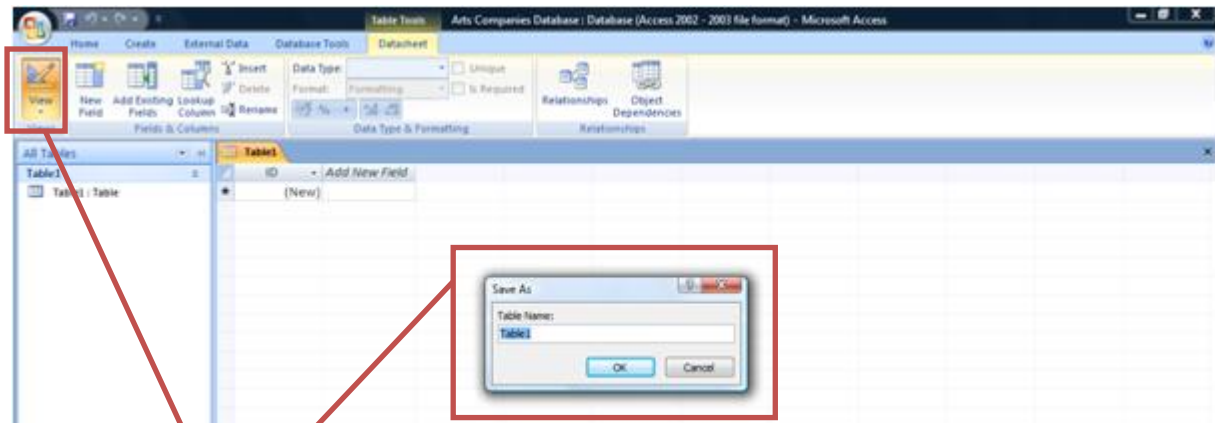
Table Tools Arts Companies Database : Database (Access 2002 - 2003 file format) - Microsoft Access

Home Create External Data Database Tools Datasheet

View New Field Add Existing Fields Lookup Column Insert Delete Rename

Fields & Columns

Data Type: Format: Formatting Unique Is Required

Data Type & Formatting

Relationships Object Dependencies

Relationships

All Tables

Table1

Table1 : Table

Table1

ID Add New Field

(New)

Save As

Table Name:

Table1

OK Cancel